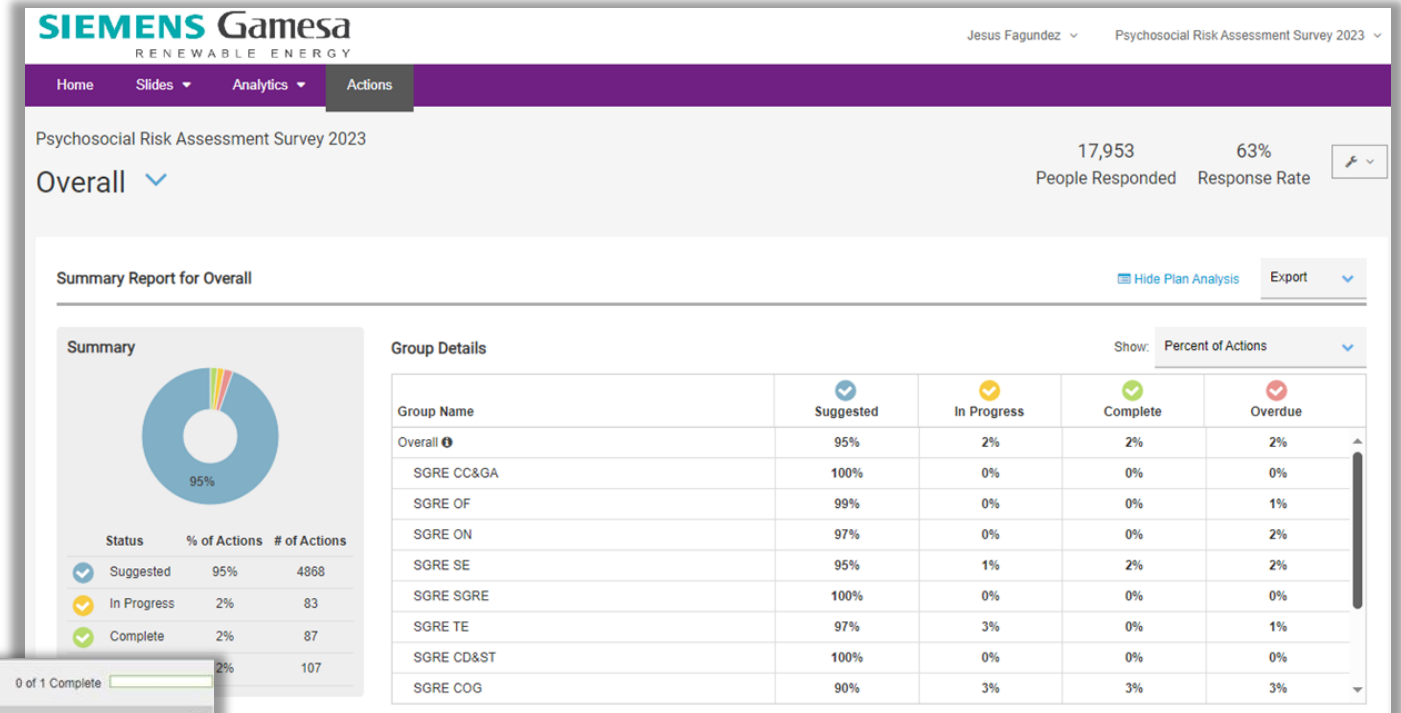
SIEMENS Gamesa
RENEWABLE ENERGY

Jesus Fagundez

Psychosocial Risk Assessment Survey 2023

Home Slides Analytics Actions

Psychosocial Risk Assessment Survey 2023

Overall

17,953
People Responded

63%
Response Rate

Summary Report for Overall

Hide Plan Analysis

Export

Summary

95%

| Status | % of Actions | # of Actions |
|---|---|---|
| Suggested | 95% | 4868 |
| In Progress | 2% | 83 |
| Complete | 2% | 87 |
| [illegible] | 2% | 107 |

0 of 1 Complete

Group Details

Show: Percent of Actions

| Group Name | Suggested | In Progress | Complete | Overdue |
|---|---|---|---|---|
| Overall | 95% | 2% | 2% | 2% |
| SGRE CC&GA | 100% | 0% | 0% | 0% |
| SGRE OF | 99% | 0% | 0% | 1% |
| SGRE ON | 97% | 0% | 0% | 2% |
| SGRE SE | 95% | 1% | 2% | 2% |
| SGRE SGRE | 100% | 0% | 0% | 0% |
| SGRE TE | 97% | 3% | 0% | 1% |
| SGRE CD&ST | 100% | 0% | 0% | 0% |
| SGRE COG | 90% | 3% | 3% | 3% |